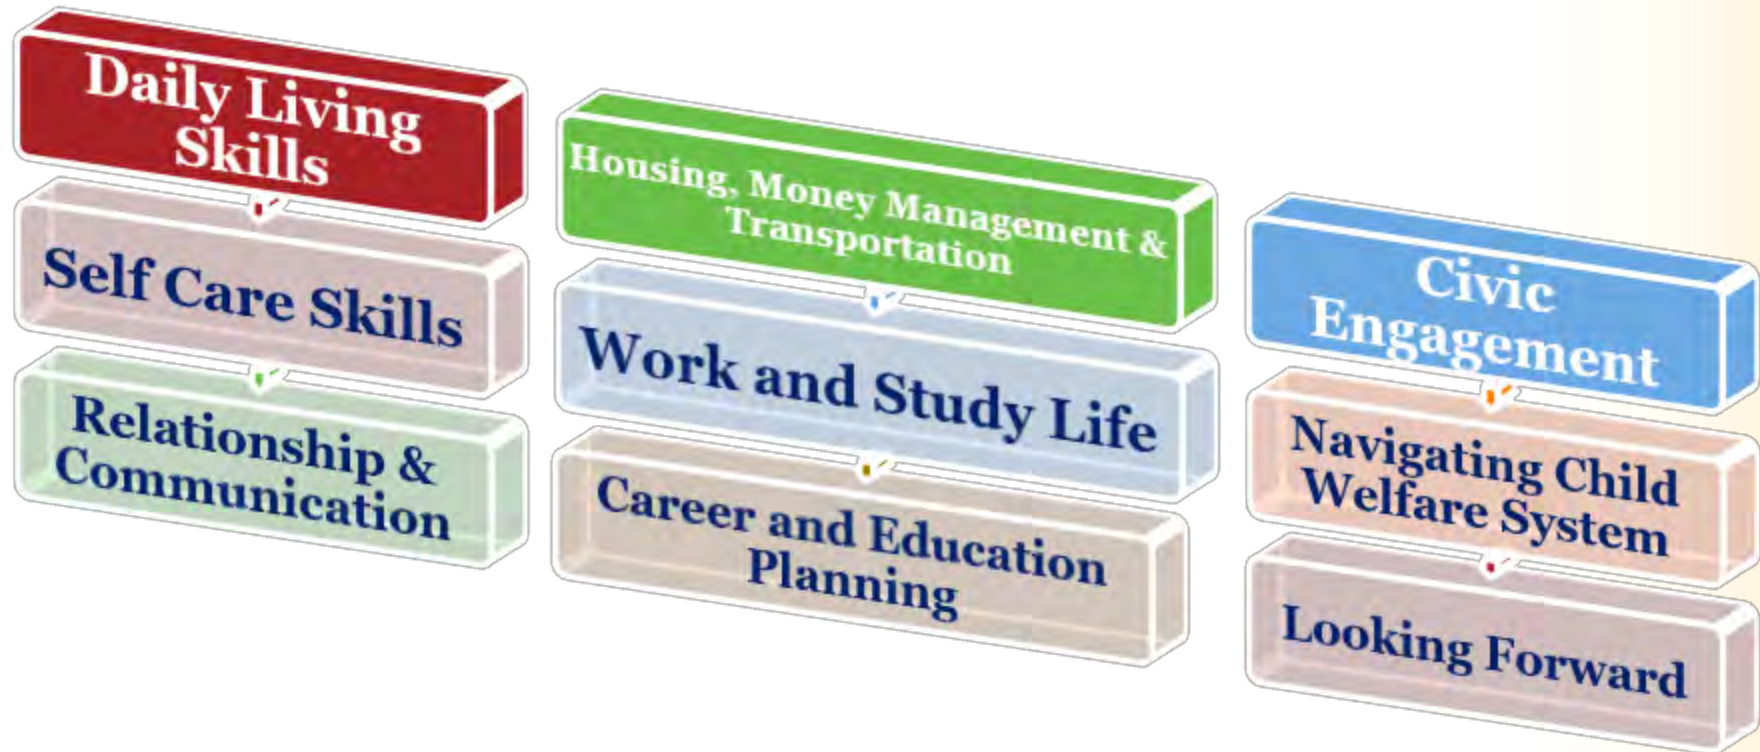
Daily Living Skills

Self Care Skills

Relationship & Communication

Housing, Money Management & Transportation

Work and Study Life

Career and Education Planning

Civic Engagement

Navigating Child Welfare System

Looking Forward